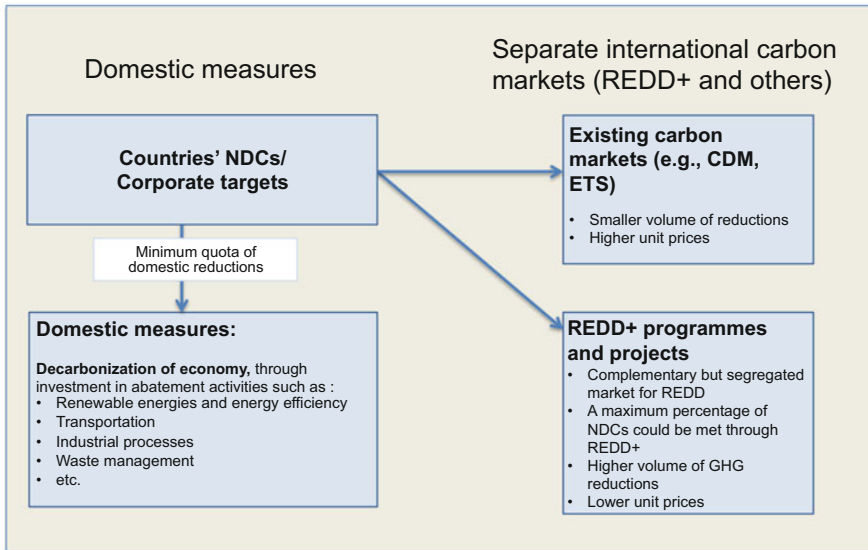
Domestic measures

Separate international carbon markets (REDD+ and others)

Countries' NDCs/ Corporate targets

Minimum quota of domestic reductions

Domestic measures:

Decarbonization of economy, through investment in abatement activities such as :
• Renewable energies and energy efficiency
• Transportation
• Industrial processes
• Waste management
• etc.

Existing carbon markets (e.g., CDM, ETS)

• Smaller volume of reductions
• Higher unit prices

REDD+ programmes and projects

• Complementary but segregated market for REDD
• A maximum percentage of NDCs could be met through REDD+
• Higher volume of GHG reductions
• Lower unit prices